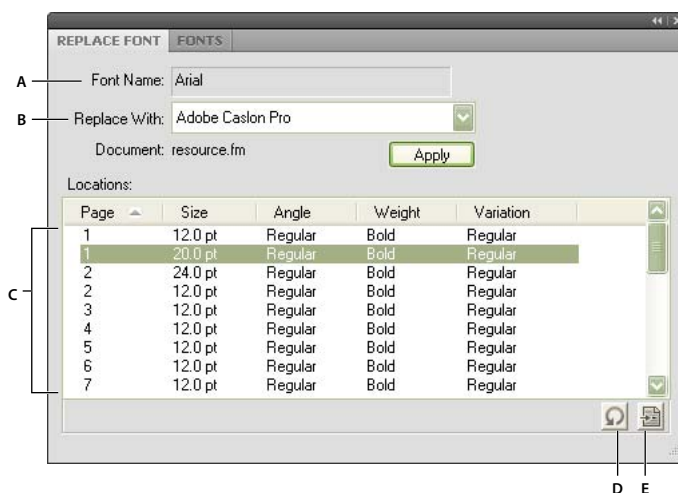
REPLACE FONT FONTS

A Font Name: Arial

B Replace With: Adobe Caslon Pro

Document: resource.fm

Apply

Locations:

C

| Page | Size | Angle | Weight | Variation |
|---|---|---|---|---|
| 1 | 12.0 pt | Regular | Bold | Regular |
| 1 | 20.0 pt | Regular | Bold | Regular |
| 2 | 24.0 pt | Regular | Bold | Regular |
| 2 | 12.0 pt | Regular | Bold | Regular |
| 3 | 12.0 pt | Regular | Bold | Regular |
| 4 | 12.0 pt | Regular | Bold | Regular |
| 5 | 12.0 pt | Regular | Bold | Regular |
| 6 | 12.0 pt | Regular | Bold | Regular |
| 7 | 12.0 pt | Regular | Bold | Regular |

D E